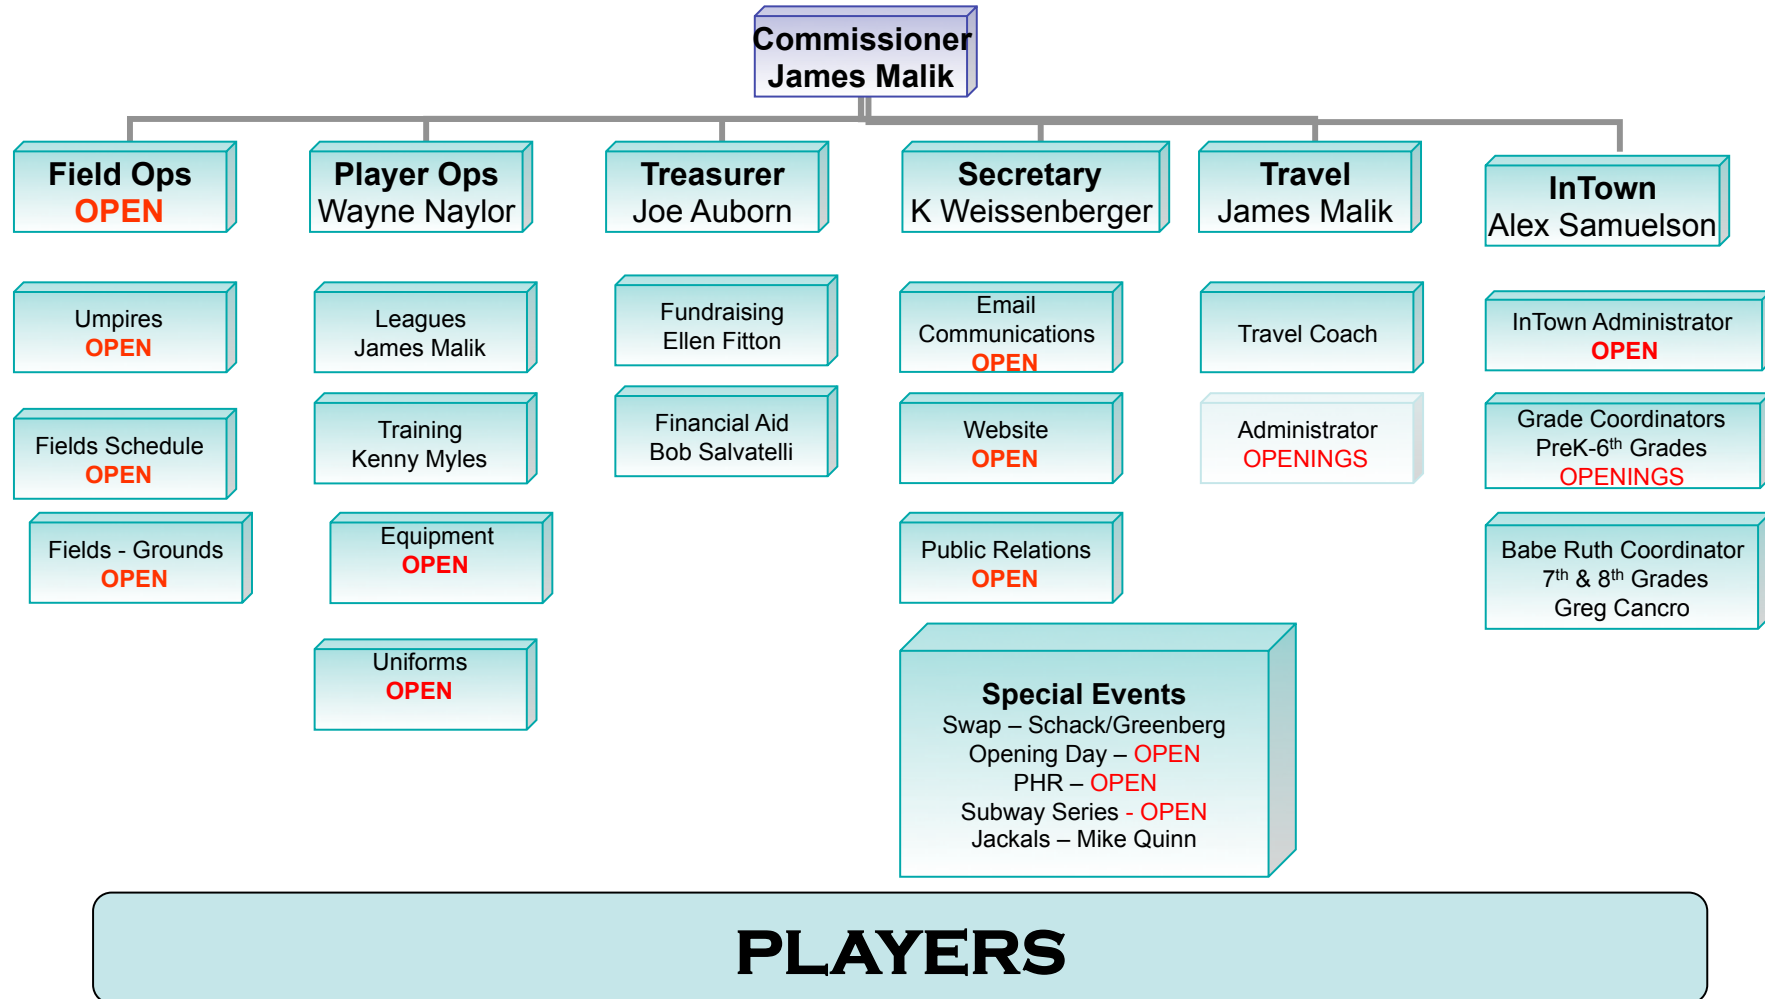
Commissioner
James Malik

Field Ops
OPEN

Player Ops
Wayne Naylor

Treasurer
Joe Auborn

Secretary
K Weissenberger

Travel
James Malik

InTown
Alex Samuelson

Umpires
OPEN

Fields Schedule
OPEN

Fields - Grounds
OPEN

Leagues
James Malik

Training
Kenny Myles

Equipment
OPEN

Uniforms
OPEN

Fundraising
Ellen Fitton

Financial Aid
Bob Salvatelli

Email Communications
OPEN

Website
OPEN

Public Relations
OPEN

Special Events
Swap – Schack/Greenberg
Opening Day – OPEN
PHR – OPEN
Subway Series - OPEN
Jackals – Mike Quinn

Travel Coach

Administrator
OPENINGS

InTown Administrator
OPEN

Grade Coordinators
PreK-6$^{th}$ Grades
OPENINGS

Babe Ruth Coordinator
7$^{th}$ & 8$^{th}$ Grades
Greg Cancro

PLAYERS